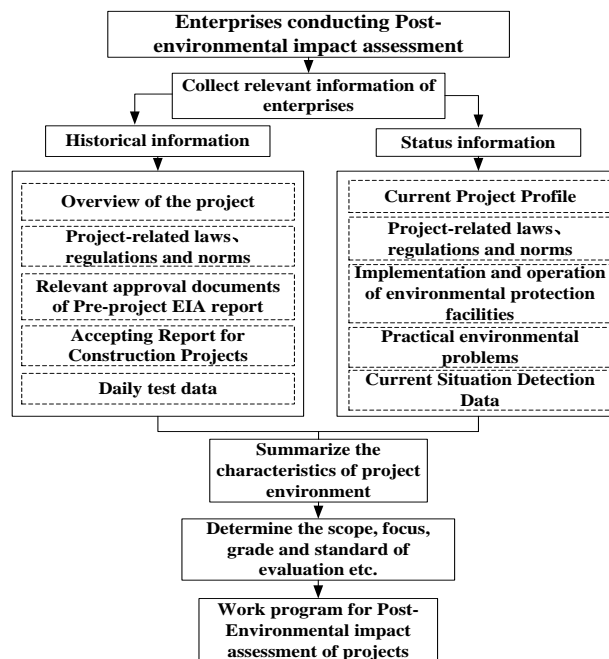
Enterprises conducting Post-environmental impact assessment

Collect relevant information of enterprises

Historical information

Overview of the project

Project-related laws、regulations and norms

Relevant approval documents of Pre-project EIA report

Accepting Report for Construction Projects

Daily test data

Status information

Current Project Profile

Project-related laws、regulations and norms

Implementation and operation of environmental protection facilities

Practical environmental problems

Current Situation Detection Data

Summarize the characteristics of project environment

Determine the scope, focus, grade and standard of evaluation etc.

Work program for Post-Environmental impact assessment of projects